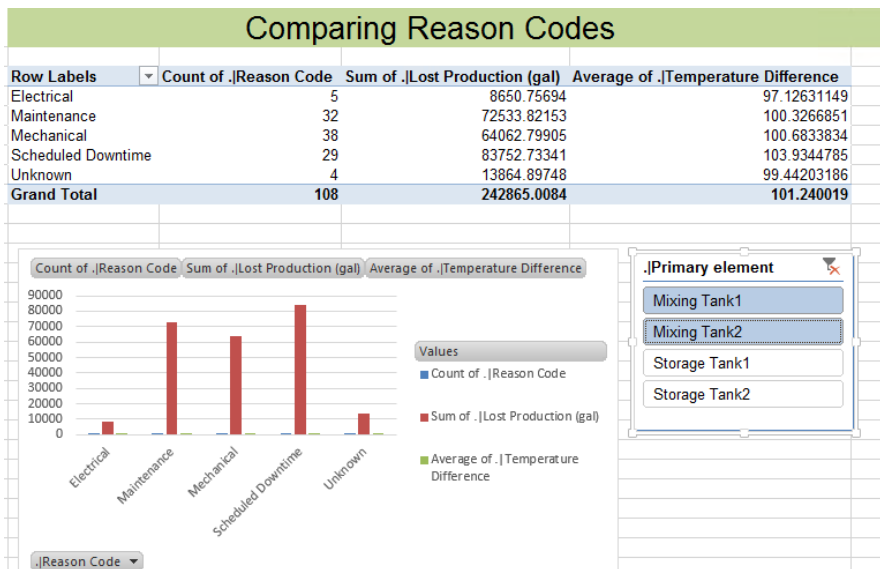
Comparing Reason Codes

| Row Labels | Count of .\|Reason Code | Sum of .\|Lost Production (gal) | Average of .\|Temperature Difference |
|---|---|---|---|
| Electrical | 5 | 8650.75694 | 97.12631149 |
| Maintenance | 32 | 72533.82153 | 100.3266851 |
| Mechanical | 38 | 64062.79905 | 100.6833834 |
| Scheduled Downtime | 29 | 83752.73341 | 103.9344785 |
| Unknown | 4 | 13864.89748 | 99.44203186 |
| Grand Total | 108 | 242865.0084 | 101.240019 |

Count of .|Reason Code | Sum of .|Lost Production (gal) | Average of .|Temperature Difference

90000
80000
70000
60000
50000
40000
30000
20000
10000
0

Electrical
Maintenance
Mechanical
Scheduled Downtime
Unknown

Values
Count of .|Reason Code
Sum of .|Lost Production (gal)
Average of .|Temperature Difference

.|Reason Code

.|Primary element
Mixing Tank1
Mixing Tank2
Storage Tank1
Storage Tank2